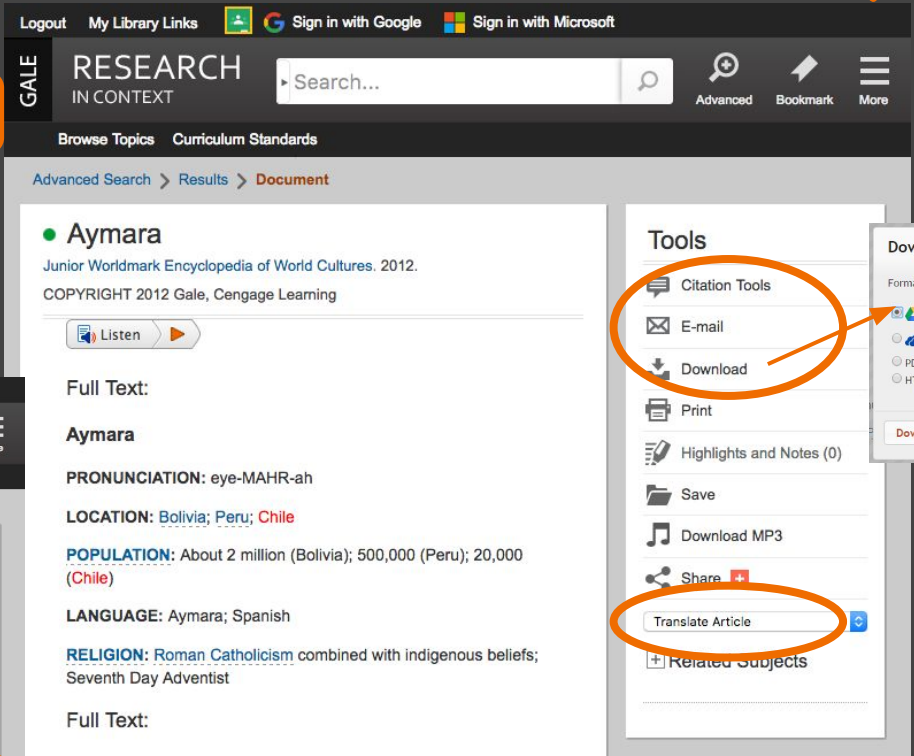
Logout My Library Links Sign in with Google Sign in with Microsoft

GALE RESEARCH IN CONTEXT

Search...

Advanced Bookmark More

Browse Topics Curriculum Standards

Advanced Search > Results > Document

Aymara

Junior Worldmark Encyclopedia of World Cultures. 2012.

COPYRIGHT 2012 Gale, Cengage Learning

Listen

Full Text:

Aymara

PRONUNCIATION: eye-MAHR-ah

LOCATION: Bolivia; Peru; Chile

POPULATION: About 2 million (Bolivia); 500,000 (Peru); 20,000 (Chile)

LANGUAGE: Aymara; Spanish

RELIGION: Roman Catholicism combined with indigenous beliefs; Seventh Day Adventist

Full Text:

Tools

Citation Tools

E-mail

Download

Print

Highlights and Notes (0)

Save

Download MP3

Share

Translate Article

Related Subjects

Dov

Forma

PD

HT

Dov